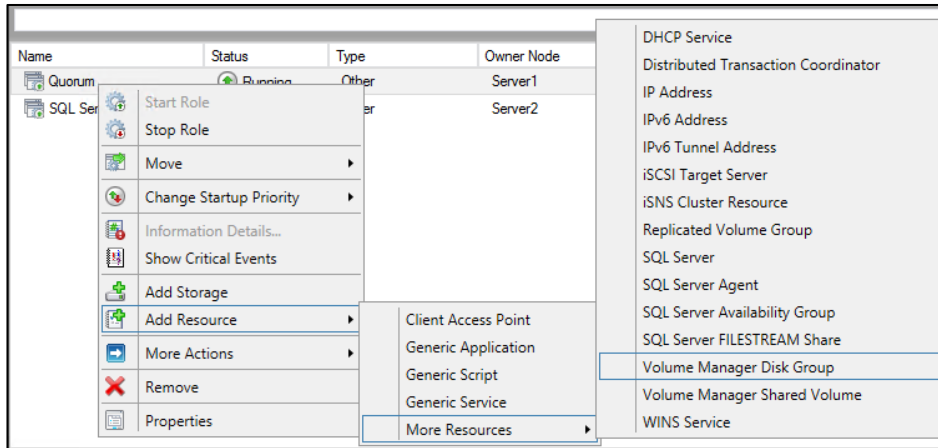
| Name | Status | Type | Owner Node |
|---|---|---|---|
| Quorum | Running | Other | Server1 |
| SQL Ser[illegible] | | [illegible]er | Server2 |

Start Role
Stop Role
Move
Change Startup Priority
Information Details...
Show Critical Events
Add Storage
Add Resource
More Actions
Remove
Properties

Client Access Point
Generic Application
Generic Script
Generic Service
More Resources

DHCP Service
Distributed Transaction Coordinator
IP Address
IPv6 Address
IPv6 Tunnel Address
iSCSI Target Server
iSNS Cluster Resource
Replicated Volume Group
SQL Server
SQL Server Agent
SQL Server Availability Group
SQL Server FILESTREAM Share
Volume Manager Disk Group
Volume Manager Shared Volume
WINS Service